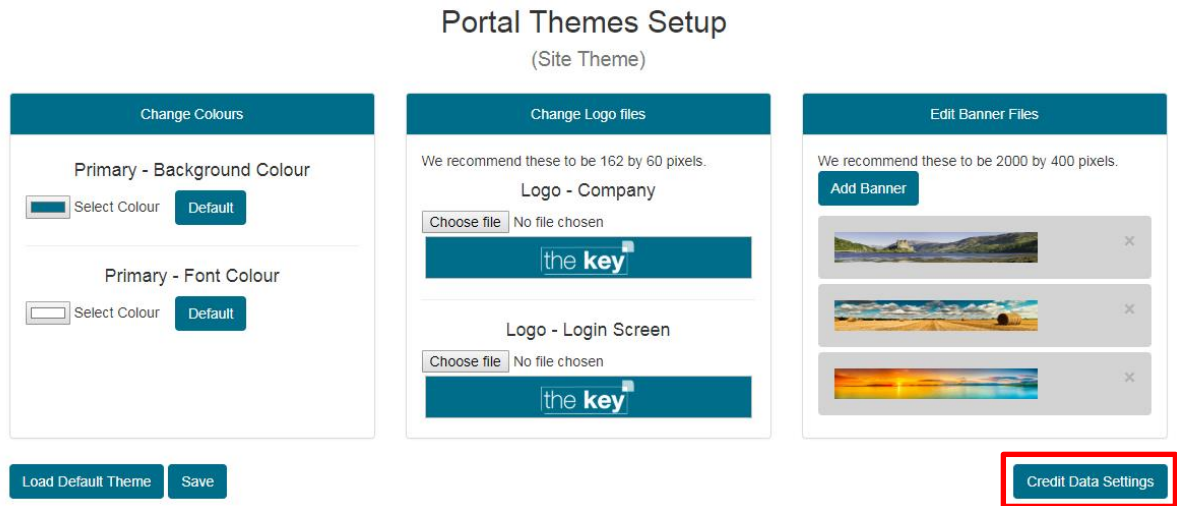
Portal Themes Setup

(Site Theme)

Change Colours

Primary - Background Colour

Select Colour Default

Primary - Font Colour

Select Colour Default

Change Logo files

We recommend these to be 162 by 60 pixels.

Logo - Company

Choose file No file chosen

the key

Logo - Login Screen

Choose file No file chosen

the key

Edit Banner Files

We recommend these to be 2000 by 400 pixels.

Add Banner

×

×

×

Load Default Theme Save

Credit Data Settings